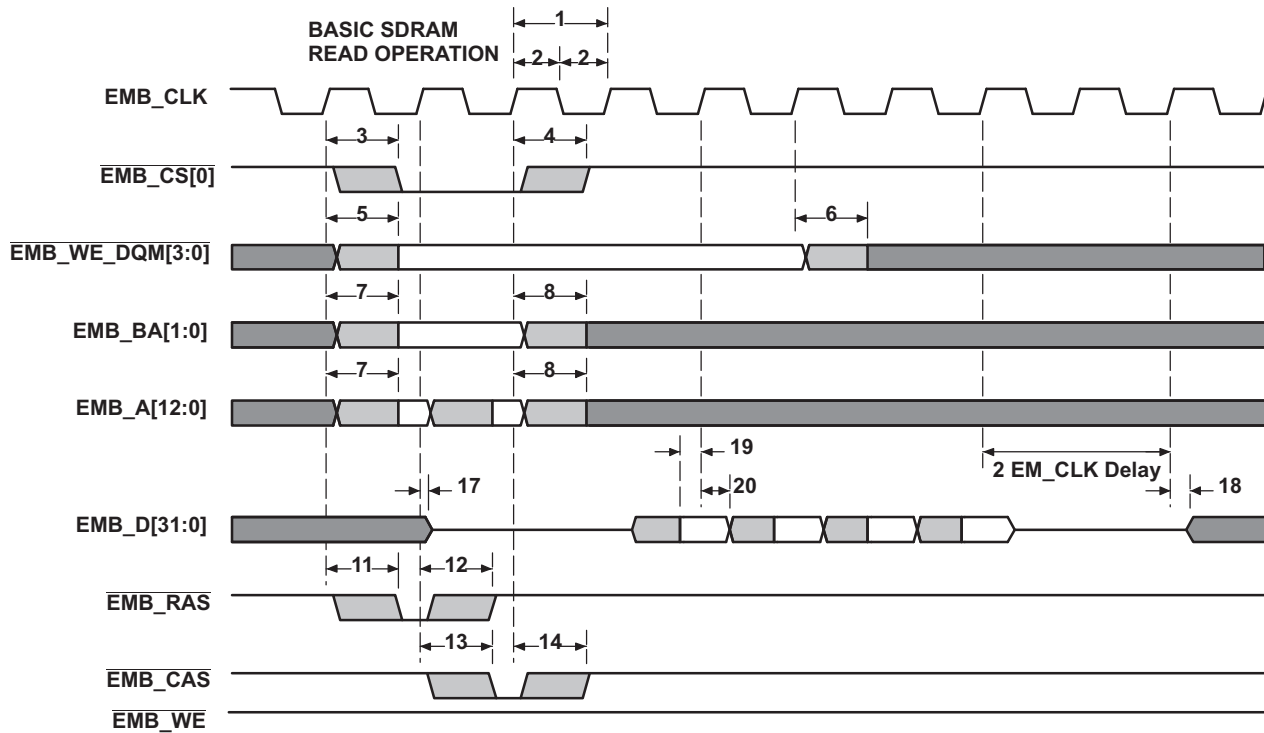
BASIC SDRAM READ OPERATION

1

2 2

EMB_CLK

3 4

$\overline{\text{EMB\_CS[0]}}$

5 6

$\overline{\text{EMB\_WE\_DQM[3:0]}}$

7 8

EMB_BA[1:0]

7 8

EMB_A[12:0]

19

2 EM_CLK Delay

17 20 18

EMB_D[31:0]

11 12

$\overline{\text{EMB\_RAS}}$

13 14

$\overline{\text{EMB\_CAS}}$

$\overline{\text{EMB\_WE}}$